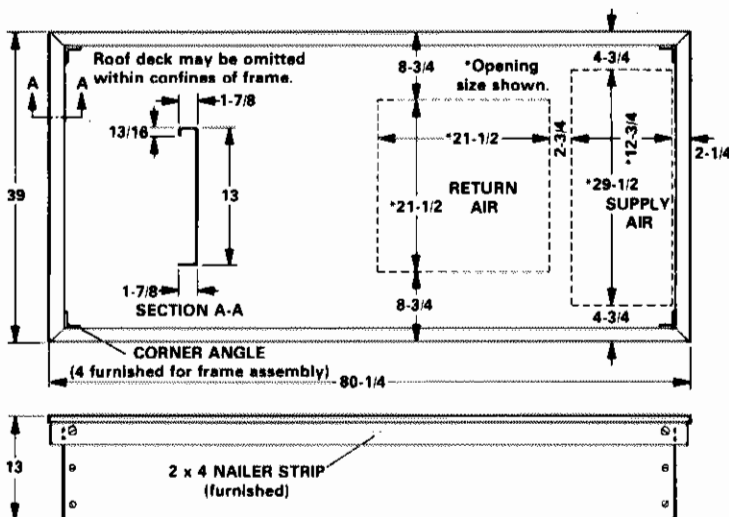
Roof deck may be omitted within confines of frame.

*Opening size shown.

A

A

1-7/8

13/16

13

1-7/8

SECTION A-A

39

8-3/4

*21-1/2

2-3/4

RETURN AIR

*21-1/2

8-3/4

4-3/4

*12-3/4

2-1/4

*29-1/2

SUPPLY AIR

4-3/4

CORNER ANGLE (4 furnished for frame assembly)

80-1/4

13

2 x 4 NAILER STRIP (furnished)